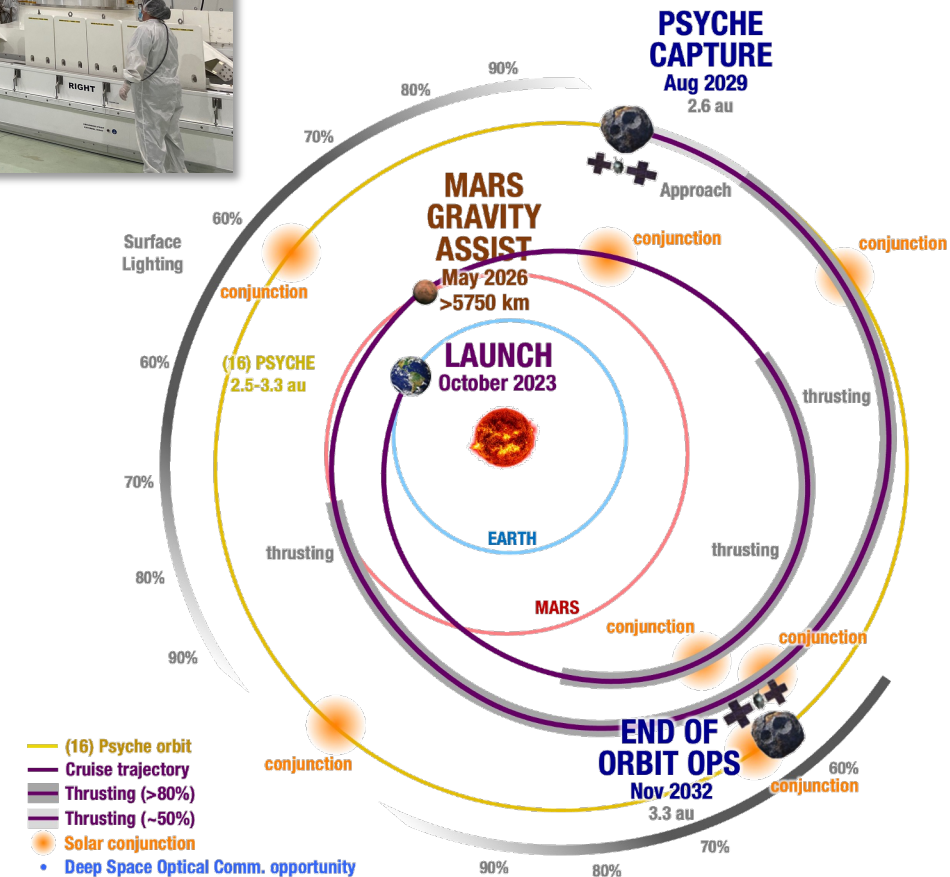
RIGHT

PSYCHE CAPTURE
Aug 2029
2.6 au

90%
80%
70%
60%
Surface Lighting
60%
70%
80%
90%

Approach

MARS GRAVITY ASSIST
May 2026
>5750 km

conjunction
conjunction
conjunction

(16) PSYCHE
2.5-3.3 au

LAUNCH
October 2023

thrusting
thrusting
thrusting

EARTH
MARS

conjunction
conjunction
conjunction

END OF ORBIT OPS
Nov 2032
3.3 au

conjunction
60%
70%
80%
90%

(16) Psyche orbit
Cruise trajectory
Thrusting (>80%)
Thrusting (~50%)
Solar conjunction
Deep Space Optical Comm. opportunity